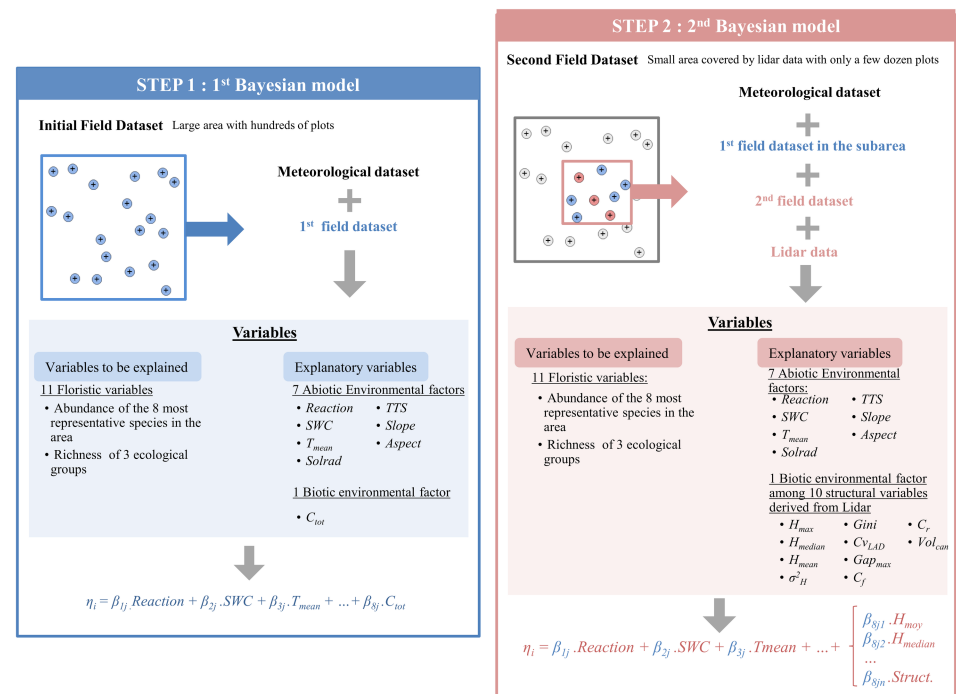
STEP 1 : 1st Bayesian model

Initial Field Dataset Large area with hundreds of plots

Meteorological dataset

+

1st field dataset

Variables

Variables to be explained

11 Floristic variables

• Abundance of the 8 most representative species in the area

• Richness of 3 ecological groups

Explanatory variables

7 Abiotic Environmental factors

• Reaction
• SWC
• $T_{mean}$
• Solrad
• TTS
• Slope
• Aspect

1 Biotic environmental factor

• $C_{tot}$

$\eta_i = \beta_{1j}.Reaction + \beta_{2j}.SWC + \beta_{3j}.T_{mean} + ... + \beta_{8j}.C_{tot}$

STEP 2 : 2nd Bayesian model

Second Field Dataset Small area covered by lidar data with only a few dozen plots

Meteorological dataset

+

1st field dataset in the subarea

+

2nd field dataset

+

Lidar data

Variables

Variables to be explained

11 Floristic variables:

• Abundance of the 8 most representative species in the area

• Richness of 3 ecological groups

Explanatory variables

7 Abiotic Environmental factors:

• Reaction
• SWC
• $T_{mean}$
• Solrad
• TTS
• Slope
• Aspect

1 Biotic environmental factor among 10 structural variables derived from Lidar

• $H_{max}$
• $H_{median}$
• $H_{mean}$
• $\sigma^2_H$
• Gini
• $Cv_{LAD}$
• $Gap_{max}$
• $C_f$
• $C_r$
• $Vol_{can}$

$\eta_i = \beta_{1j}.Reaction + \beta_{2j}.SWC + \beta_{3j}.Tmean + ... + \begin{bmatrix} \beta_{8j1}.H_{moy} \\ \beta_{8j2}.H_{median} \\ ... \\ \beta_{8jn}.Struct. \end{bmatrix}$